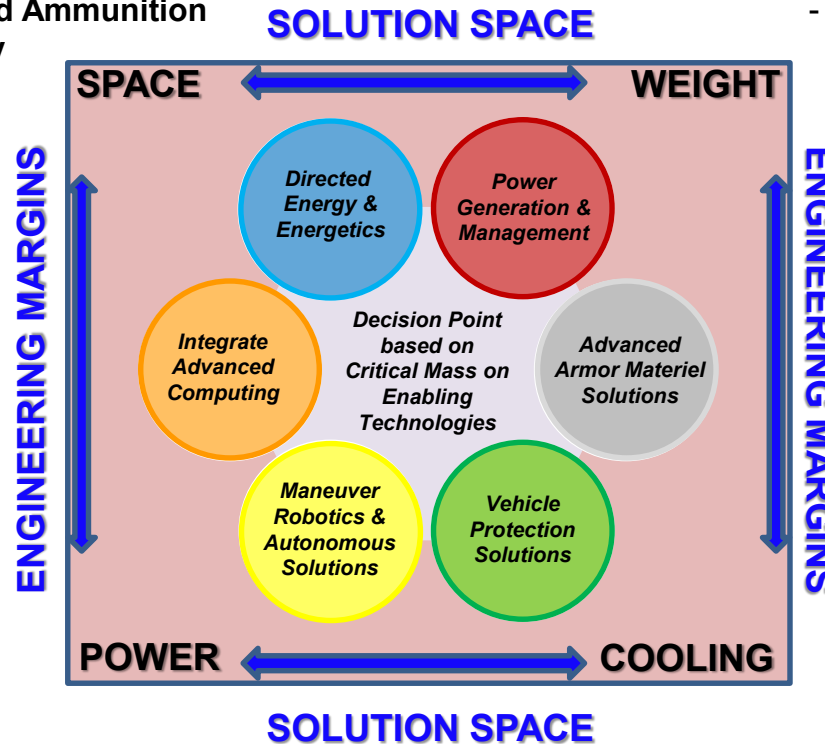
d Ammunition
y

-

SOLUTION SPACE

SPACE

WEIGHT

ENGINEERING MARGINS

ENGINEERING MARGINS

Directed Energy & Energetics

Power Generation & Management

Integrate Advanced Computing

Decision Point based on Critical Mass on Enabling Technologies

Advanced Armor Materiel Solutions

Maneuver Robotics & Autonomous Solutions

Vehicle Protection Solutions

POWER

COOLING

SOLUTION SPACE